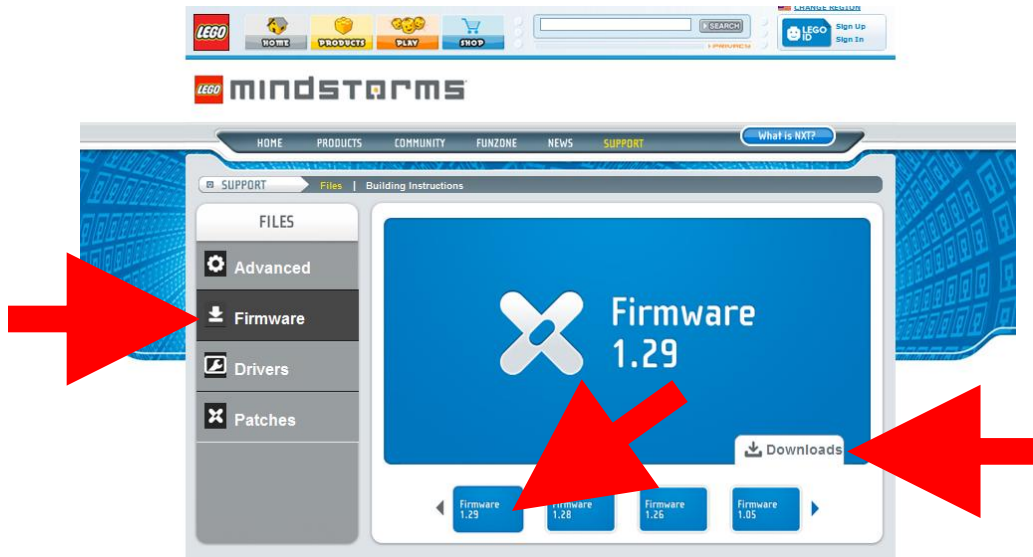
LEGO HOME PRODUCTS PLAY SHOP

SEARCH

PRIVACY

CHANGE REGION

LEGO ID Sign Up Sign In

LEGO mindstorms

HOME PRODUCTS COMMUNITY FUNZONE NEWS SUPPORT

What is NXT?

SUPPORT Files | Building Instructions

FILES

Advanced

Firmware

Drivers

Patches

Firmware 1.29

Downloads

Firmware 1.29

Firmware 1.28

Firmware 1.26

Firmware 1.05